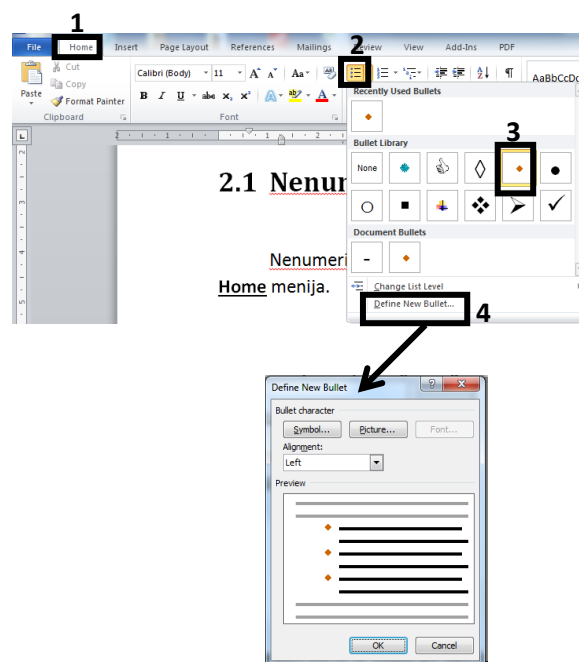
1

File Home Insert Page Layout References Mailings Review View Add-Ins PDF

2

Cut
Copy
Paste
Format Painter
Clipboard

Calibri (Body) 11
B I U abe $x_2$ $x^2$
Font

AaBbCcDc

Recently Used Bullets

Bullet Library

3

None

Document Bullets

Change List Level
Define New Bullet...

4

2.1 Nenum

Nenumeri

Home menija.

Define New Bullet

Bullet character
Symbol... Picture... Font...
Alignment:
Left

Preview

OK Cancel